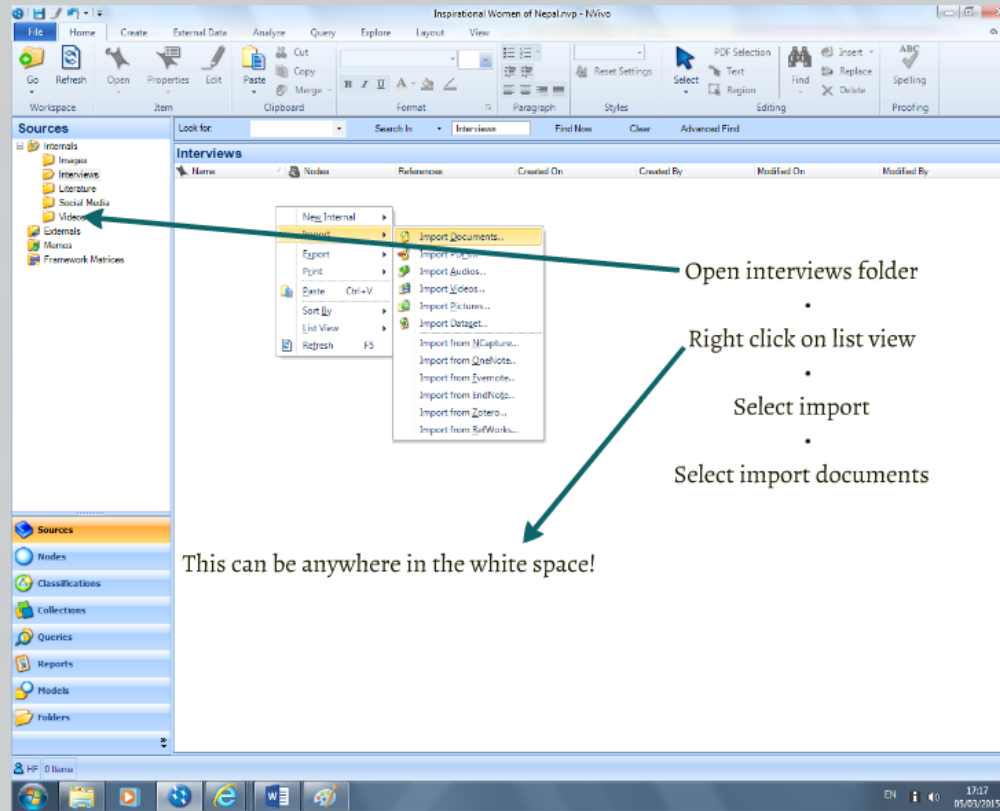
Inspirational Women of Nepal.nvp - NVivo

File Home Create External Data Analyze Query Explore Layout View

Go Refresh Open Properties Edit Paste Cut Copy Merge

Workspace Item Clipboard Format Paragraph Styles Editing Proofing

Reset Settings Select PDF Selection Text Region Find Insert Replace Delete Spelling

Sources

Internals
Images
Interviews
Literature
Social Media
Videos
Externals
Memos
Framework Matrices

Look for: Search In Interviews Find Now Clear Advanced Find

Interviews

| Name | Nodes | References | Created On | Created By | Modified On | Modified By |
|---|---|---|---|---|---|---|

New Internal
Import
Export
Print
Paste Ctrl+V
Sort By
List View
Refresh F5

Import Documents...
Import PDFs...
Import Audios...
Import Videos...
Import Pictures...
Import Dataset...
Import from NCapture...
Import from OneNote...
Import from Evernote...
Import from EndNote...
Import from Zotero...
Import from RefWorks...

Open interviews folder
•
Right click on list view
•
Select import
•
Select import documents

This can be anywhere in the white space!

Sources
Nodes
Classifications
Collections
Queries
Reports
Models
Folders

HF 0 Items

EN 17:17 05/03/2015